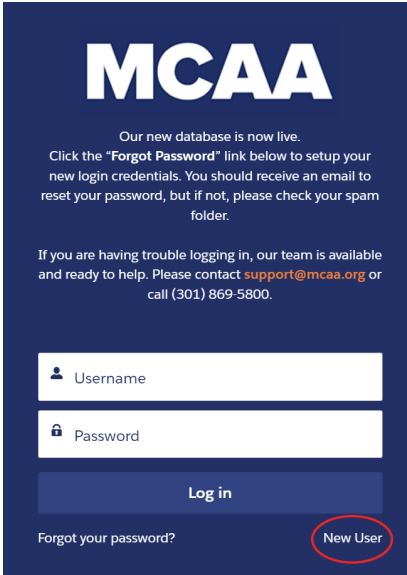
MCAA

Our new database is now live. Click the "Forgot Password" link below to setup your new login credentials. You should receive an email to reset your password, but if not, please check your spam folder.

If you are having trouble logging in, our team is available and ready to help. Please contact support@mcaa.org or call (301) 869-5800.

Username

Password

Log in

Forgot your password?

New User